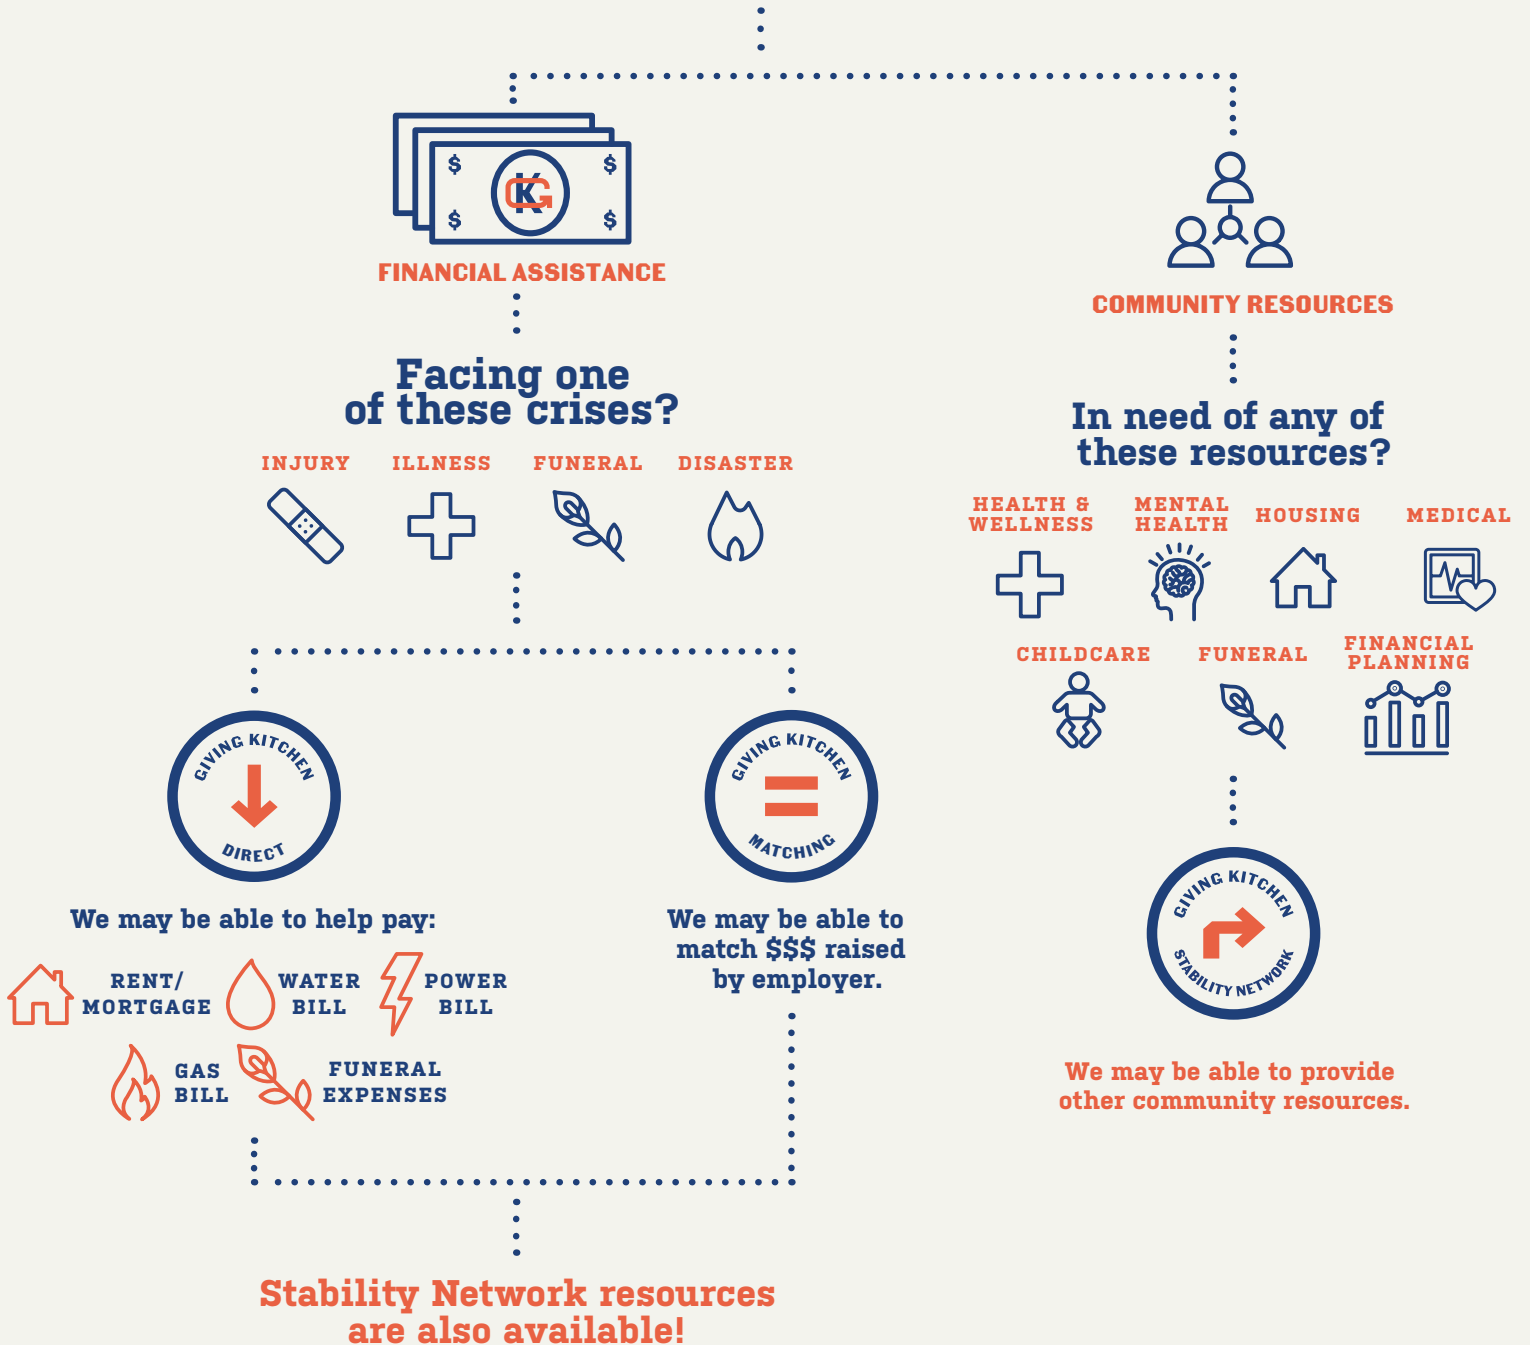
GK

FINANCIAL ASSISTANCE

Facing one of these crises?

INJURY ILLNESS FUNERAL DISASTER

GIVING KITCHEN DIRECT

We may be able to help pay:

RENT/ MORTGAGE

WATER BILL

POWER BILL

GAS BILL

FUNERAL EXPENSES

GIVING KITCHEN MATCHING

We may be able to match $$$ raised by employer.

Stability Network resources are also available!

COMMUNITY RESOURCES

In need of any of these resources?

HEALTH & WELLNESS

MENTAL HEALTH

HOUSING

MEDICAL

CHILDCARE

FUNERAL

FINANCIAL PLANNING

GIVING KITCHEN STABILITY NETWORK

We may be able to provide other community resources.